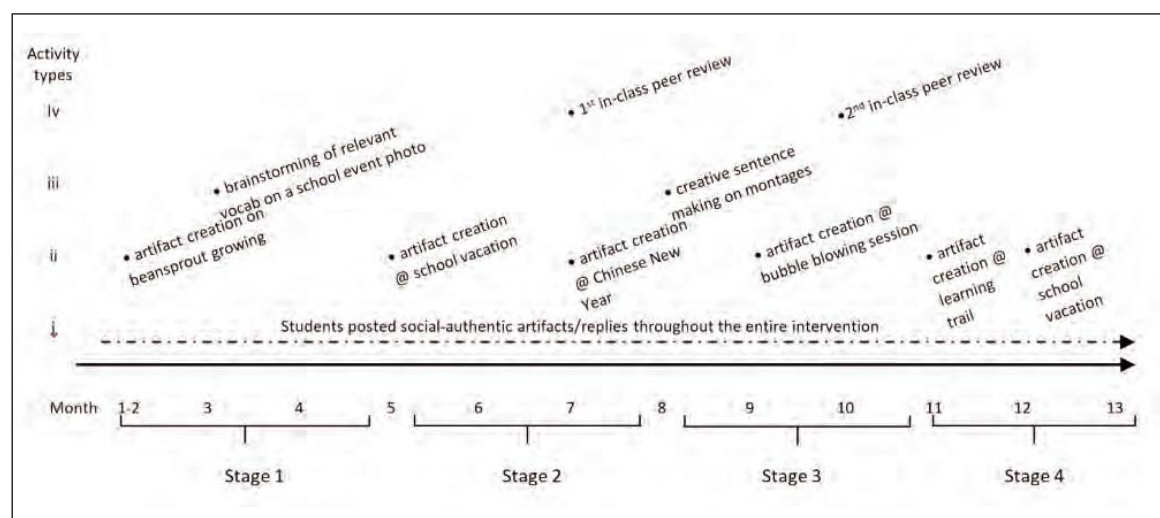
Activity types

Iv

iii

ii

i

• 1st in-class peer review

• 2nd in-class peer review

• brainstorming of relevant vocab on a school event photo

• creative sentence making on montages

• artifact creation on beansprout growing

• artifact creation @ school vacation

• artifact creation @ Chinese New Year

• artifact creation @ bubble blowing session

• artifact creation @ learning trail

• artifact creation @ school vacation

Students posted social-authentic artifacts/replies throughout the entire intervention

Month 1-2 3 4 5 6 7 8 9 10 11 12 13

Stage 1

Stage 2

Stage 3

Stage 4